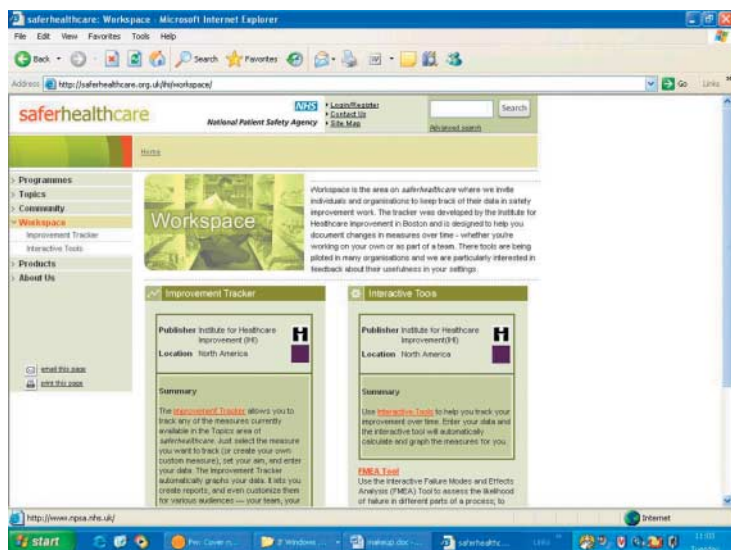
saferhealthcare: Workspace - Microsoft Internet Explorer

File Edit View Favorites Tools Help

Back Search Favorites

Address http://saferhealthcare.org.uk/ihi/workspace/

Go Links

saferhealthcare

NHS National Patient Safety Agency

Login/Register
Contact Us
Site Map

Search
Advanced search

Home

Programmes
Topics
Community
Workspace
Improvement Tracker
Interactive Tools
Products
About Us

Workspace

Workspace is the area on saferhealthcare where we invite individuals and organisations to keep track of their data in safety improvement work. The tracker was developed by the Institute for Healthcare Improvement in Boston and is designed to help you document changes in measures over time - whether you're working on your own or as part of a team. These tools are being piloted in many organisations and we are particularly interested in feedback about their usefulness in your settings.

Improvement Tracker

Publisher Institute for Healthcare Improvement (IHI)
Location North America

Summary

The Improvement Tracker allows you to track any of the measures currently available in the Topics area of saferhealthcare. Just select the measure you want to track (or create your own custom measure), set your aim, and enter your data. The Improvement Tracker automatically graphs your data. It lets you create reports, and even customize them for various audiences — your team, your

Interactive Tools

Publisher Institute for Healthcare Improvement(IHI)
Location North America

Summary

Use Interactive Tools to help you track your improvement over time. Enter your data and the interactive tool will automatically calculate and graph the measures for you.

FMEA Tool
Use the interactive Failure Modes and Effects Analysis (FMEA) Tool to assess the likelihood of failure in different parts of a process, to

email this page
print this page

http://www.npsa.nhs.uk/

Internet

start

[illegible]